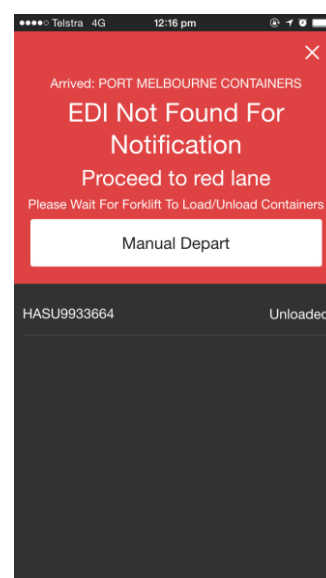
●●●●○ Telstra 4G 12:16 pm

×

Arrived: PORT MELBOURNE CONTAINERS

EDI Not Found For Notification

Proceed to red lane

Please Wait For Forklift To Load/Unload Containers

Manual Depart

HASU9933664 Unloadec